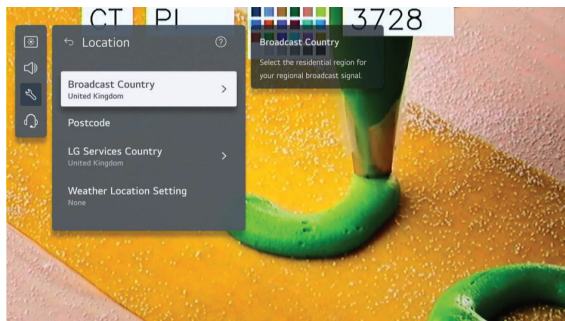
CT PI 3728

Location

Broadcast Country
United Kingdom

Postcode

LG Services Country
United Kingdom

Weather Location Setting
None

Broadcast Country
Select the residential region for your regional broadcast signal.